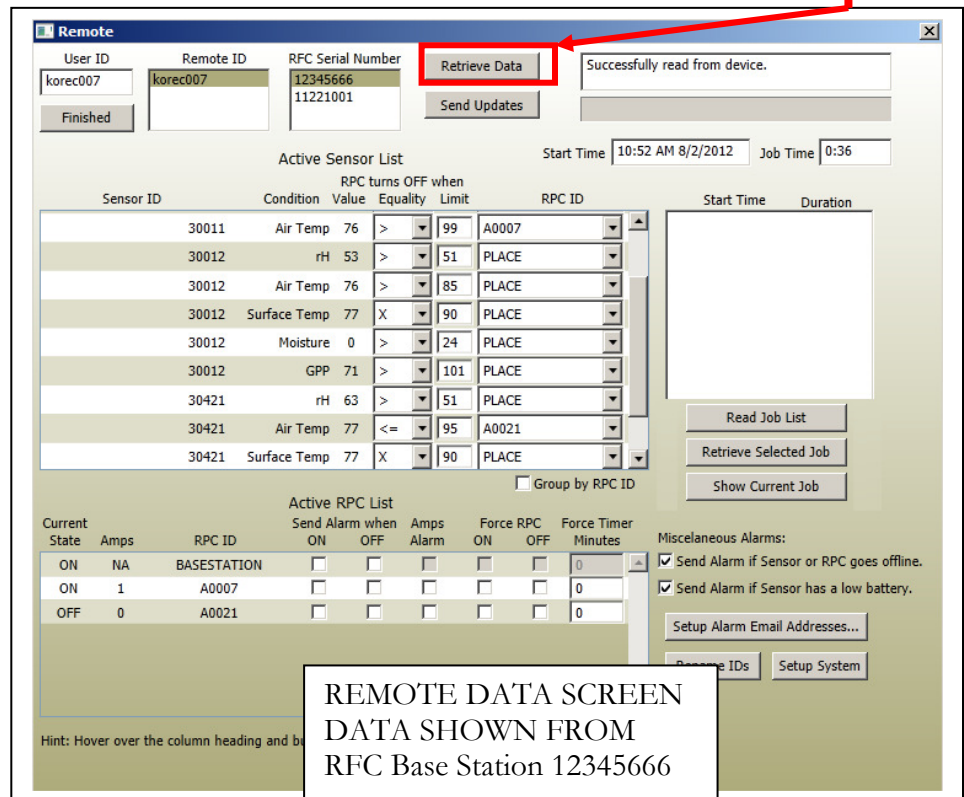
Remote

User ID
korec007
Finished

Remote ID
korec007

RFC Serial Number
12345666
11221001

Retrieve Data
Send Updates

Successfully read from device.

Start Time 10:52 AM 8/2/2012 Job Time 0:36

Active Sensor List

| Sensor ID | Condition | Value | RPC turns OFF when Equality | Limit | RPC ID |
|---|---|---|---|---|---|
| 30011 | Air Temp | 76 | > | 99 | A0007 |
| 30012 | rH | 53 | > | 51 | PLACE |
| 30012 | Air Temp | 76 | > | 85 | PLACE |
| 30012 | Surface Temp | 77 | X | 90 | PLACE |
| 30012 | Moisture | 0 | > | 24 | PLACE |
| 30012 | GPP | 71 | > | 101 | PLACE |
| 30421 | rH | 63 | > | 51 | PLACE |
| 30421 | Air Temp | 77 | <= | 95 | A0021 |
| 30421 | Surface Temp | 77 | X | 90 | PLACE |

Group by RPC ID

Start Time Duration

Read Job List
Retrieve Selected Job
Show Current Job

Active RPC List

| Current State | Amps | RPC ID | Send Alarm when ON | OFF | Amps Alarm | Force RPC ON | OFF | Force Timer Minutes |
|---|---|---|---|---|---|---|---|---|
| ON | NA | BASESTATION | | | | | | 0 |
| ON | 1 | A0007 | | | | | | 0 |
| OFF | 0 | A0021 | | | | | | 0 |

Miscelaneous Alarms:
Send Alarm if Sensor or RPC goes offline.
Send Alarm if Sensor has a low battery.

Setup Alarm Email Addresses...
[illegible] IDs
Setup System

Hint: Hover over the column heading and bu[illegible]

REMOTE DATA SCREEN
DATA SHOWN FROM
RFC Base Station 12345666